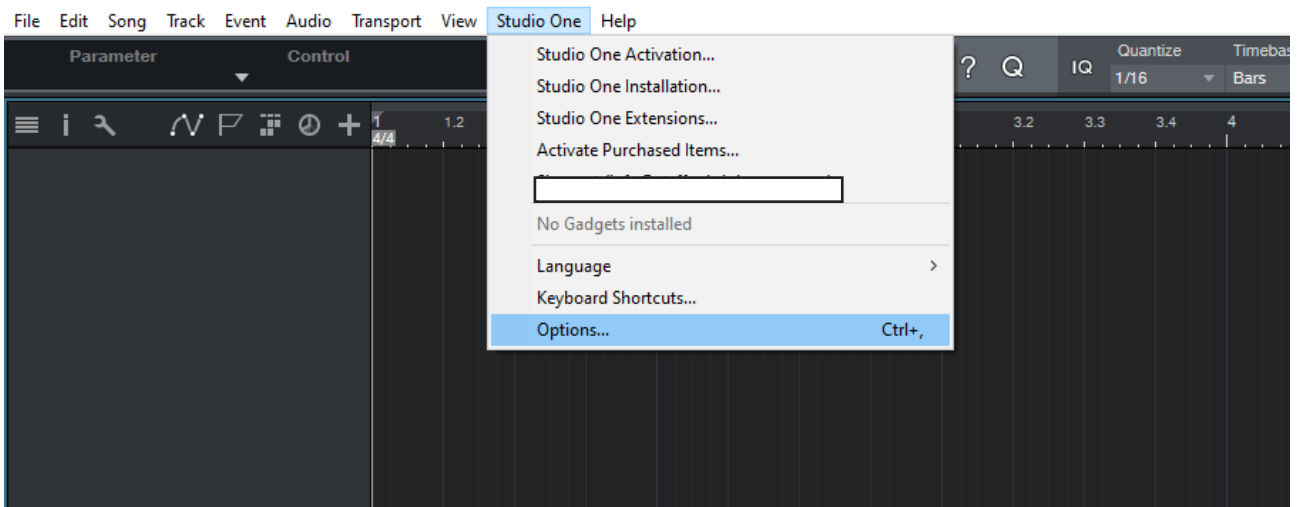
File Edit Song Track Event Audio Transport View Studio One Help

Parameter Control

? Q IQ Quantize 1/16 Timebas Bars

1 4/4 1.2 3.2 3.3 3.4 4

Studio One Activation...
Studio One Installation...
Studio One Extensions...
Activate Purchased Items...
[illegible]
No Gadgets installed
Language >
Keyboard Shortcuts...
Options... Ctrl+,